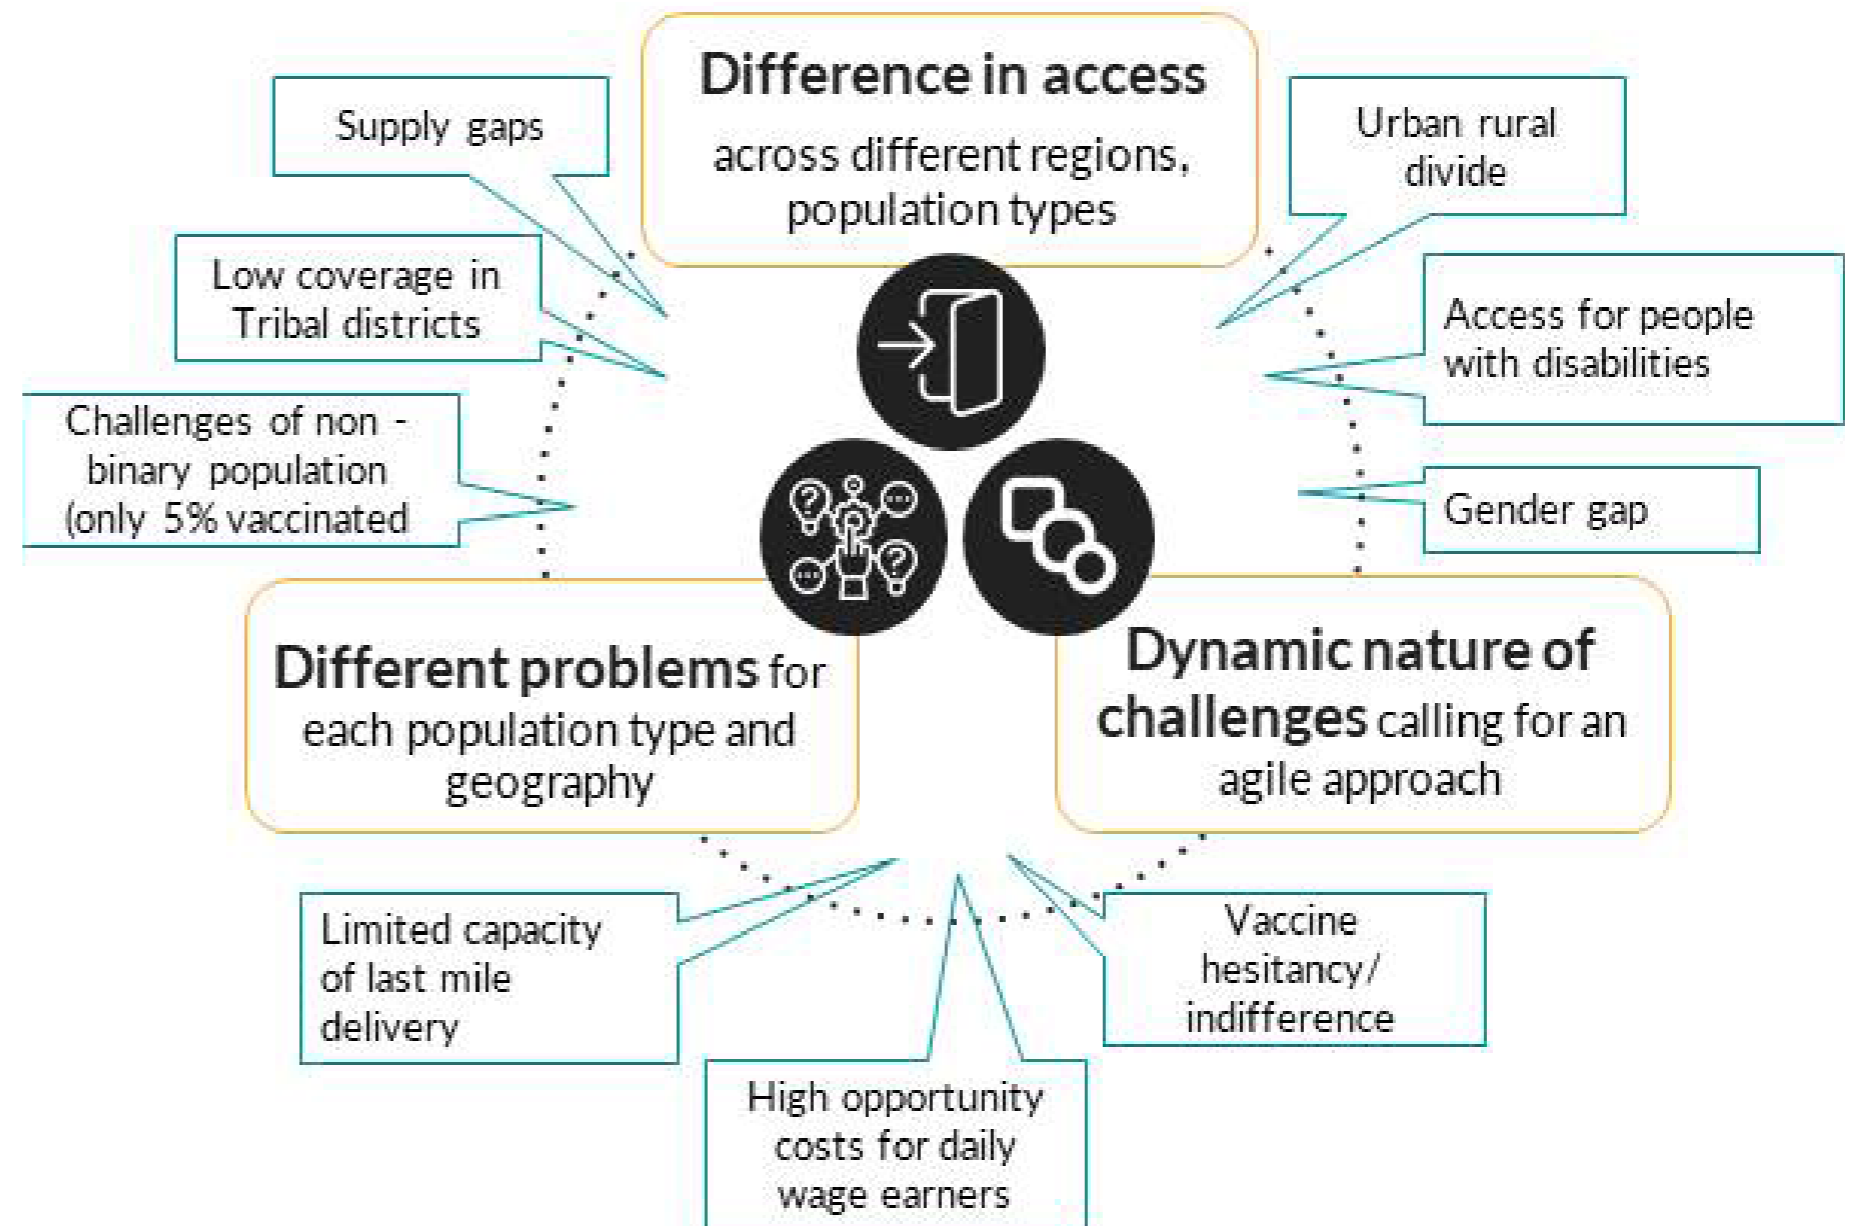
Supply gaps

Difference in access across different regions, population types

Urban rural divide

Low coverage in Tribal districts

Access for people with disabilities

Challenges of non - binary population (only 5% vaccinated

Gender gap

Different problems for each population type and geography

Dynamic nature of challenges calling for an agile approach

Limited capacity of last mile delivery

Vaccine hesitancy/ indifference

High opportunity costs for daily wage earners